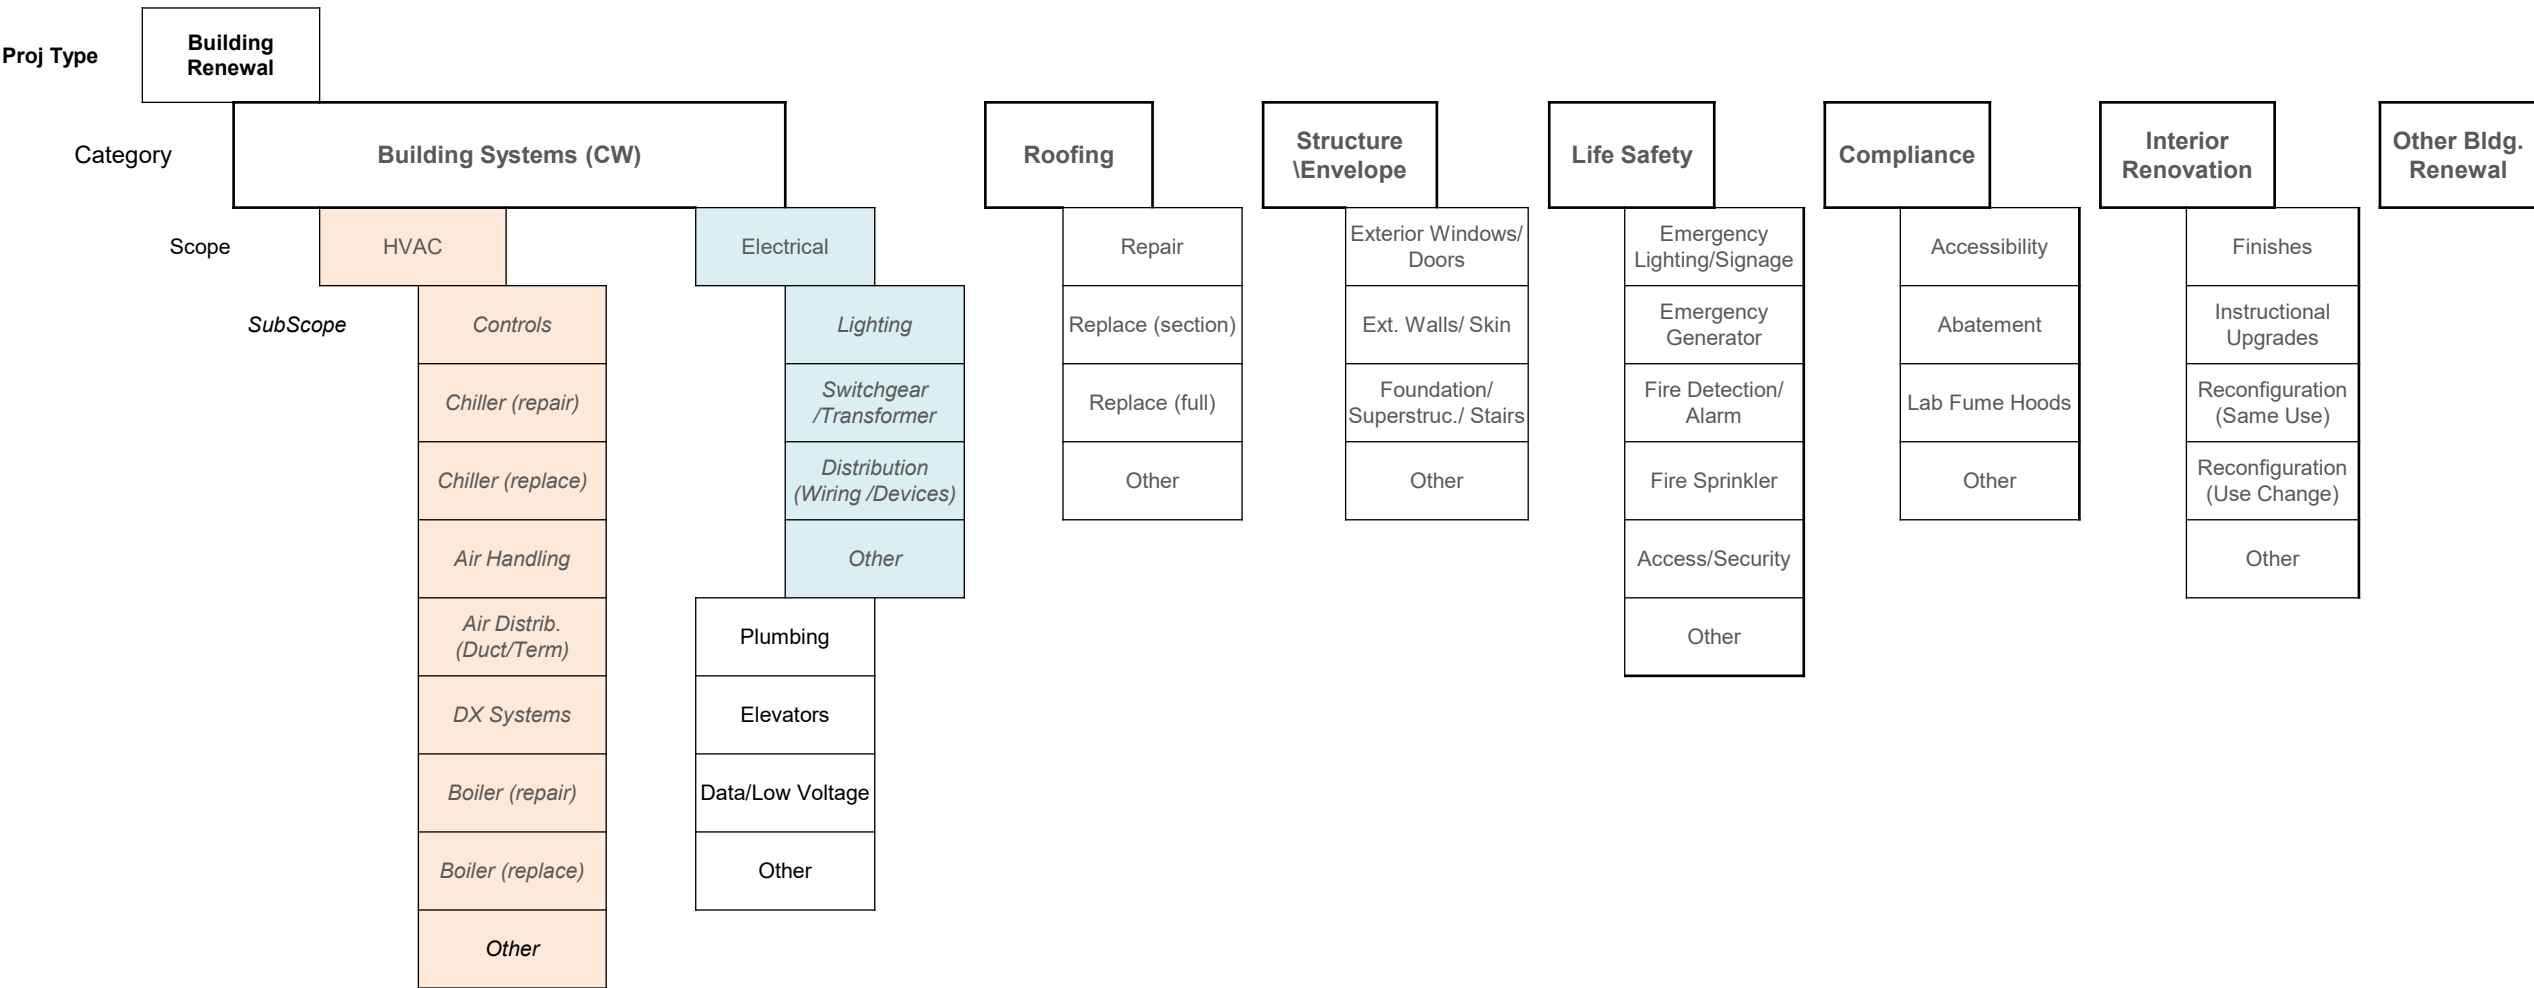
Proj Type

Building Renewal

Category

Building Systems (CW)

Roofing

Structure \Envelope

Life Safety

Compliance

Interior Renovation

Other Bldg. Renewal

Scope

HVAC

SubScope

Controls

Chiller (repair)

Chiller (replace)

Air Handling

Air Distrib. (Duct/Term)

DX Systems

Boiler (repair)

Boiler (replace)

Other

Electrical

Lighting

Switchgear /Transformer

Distribution (Wiring /Devices)

Other

Plumbing

Elevators

Data/Low Voltage

Other

Repair

Replace (section)

Replace (full)

Other

Exterior Windows/ Doors

Ext. Walls/ Skin

Foundation/ Superstruc./ Stairs

Other

Emergency Lighting/Signage

Emergency Generator

Fire Detection/ Alarm

Fire Sprinkler

Access/Security

Other

Accessibility

Abatement

Lab Fume Hoods

Other

Finishes

Instructional Upgrades

Reconfiguration (Same Use)

Reconfiguration (Use Change)

Other